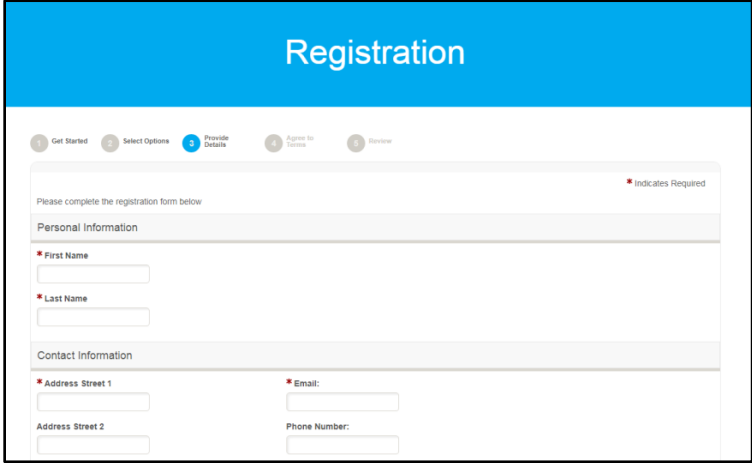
Registration

1 Get Started
2 Select Options
3 Provide Details
4 Agree to Terms
5 Review

* Indicates Required

Please complete the registration form below

Personal Information

* First Name

* Last Name

Contact Information

* Address Street 1

* Email:

Address Street 2

Phone Number: